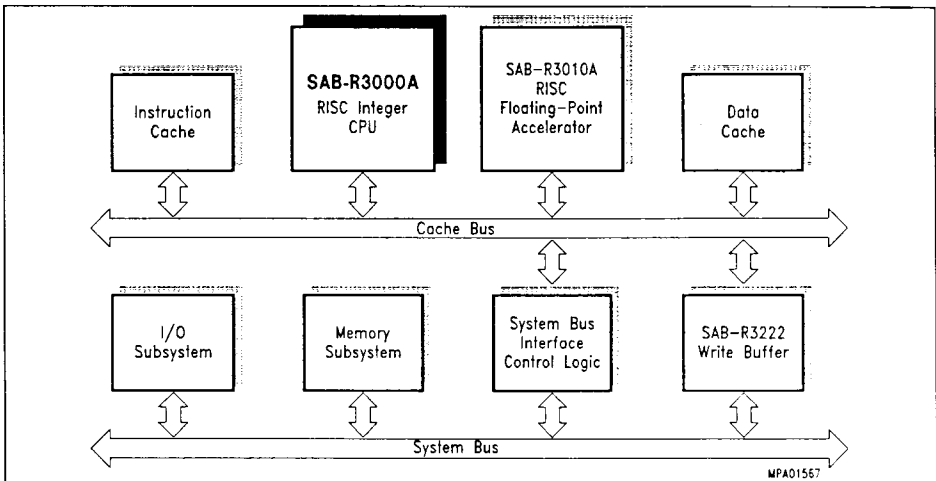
Instruction Cache

SAB-R3000A
RISC Integer CPU

SAB-R3010A
RISC
Floating-Point Accelerator

Data Cache

Cache Bus

I/O Subsystem

Memory Subsystem

System Bus Interface Control Logic

SAB-R3222 Write Buffer

System Bus

MPA01567